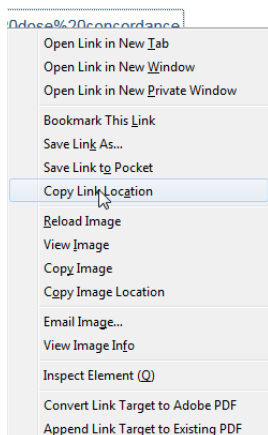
dose%20concordance

Open Link in New Tab
Open Link in New Window
Open Link in New Private Window

Bookmark This Link
Save Link As...
Save Link to Pocket
Copy Link Location

Reload Image
View Image
Copy Image
Copy Image Location

Email Image...
View Image Info

Inspect Element (Q)

Convert Link Target to Adobe PDF
Append Link Target to Existing PDF